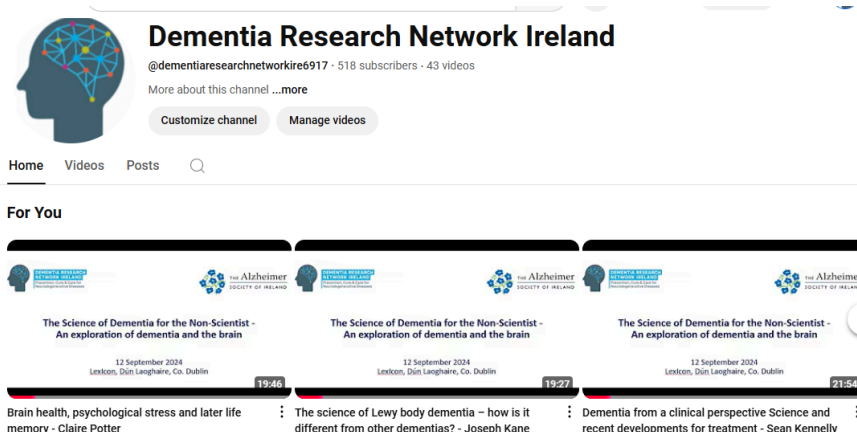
Dementia Research Network Ireland

@dementiaresearchnetworkire6917 · 518 subscribers · 43 videos

More about this channel ...more

Customize channel

Manage videos

Home

Videos

Posts

For You

DEMENTIA RESEARCH NETWORK IRELAND

THE Alzheimer SOCIETY OF IRELAND

The Science of Dementia for the Non-Scientist - An exploration of dementia and the brain

12 September 2024

LexIcon, Dún Laoghaire, Co. Dublin

19:46

Brain health, psychological stress and later life memory - Claire Potter

DEMENTIA RESEARCH NETWORK IRELAND

THE Alzheimer SOCIETY OF IRELAND

The Science of Dementia for the Non-Scientist - An exploration of dementia and the brain

12 September 2024

LexIcon, Dún Laoghaire, Co. Dublin

19:27

The science of Lewy body dementia – how is it different from other dementias? - Joseph Kane

DEMENTIA RESEARCH NETWORK IRELAND

THE Alzheimer SOCIETY OF IRELAND

The Science of Dementia for the Non-Scientist - An exploration of dementia and the brain

12 September 2024

LexIcon, Dún Laoghaire, Co. Dublin

21:54

Dementia from a clinical perspective Science and recent developments for treatment - Sean Kennelly